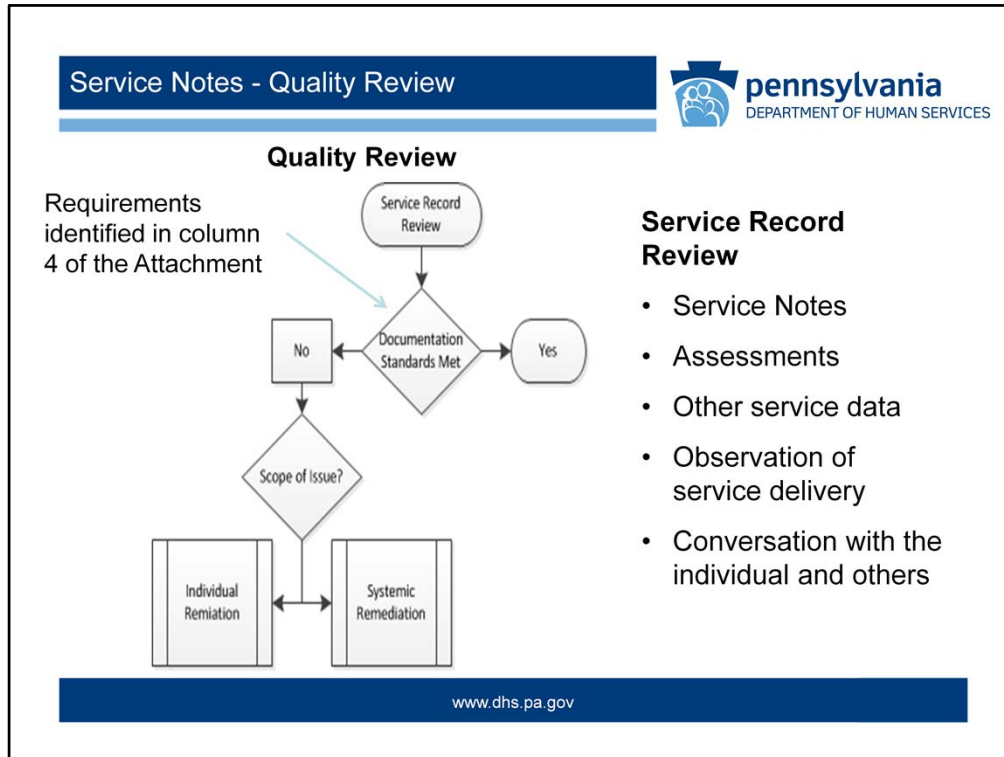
Service Notes - Quality Review

pennsylvania
DEPARTMENT OF HUMAN SERVICES

Quality Review

Requirements identified in column 4 of the Attachment

Service Record Review

Documentation Standards Met

No

Yes

Scope of Issue?

Individual Remiation

Systemic Remediation

Service Record Review

- Service Notes
- Assessments
- Other service data
- Observation of service delivery
- Conversation with the individual and others

www.dhs.pa.gov